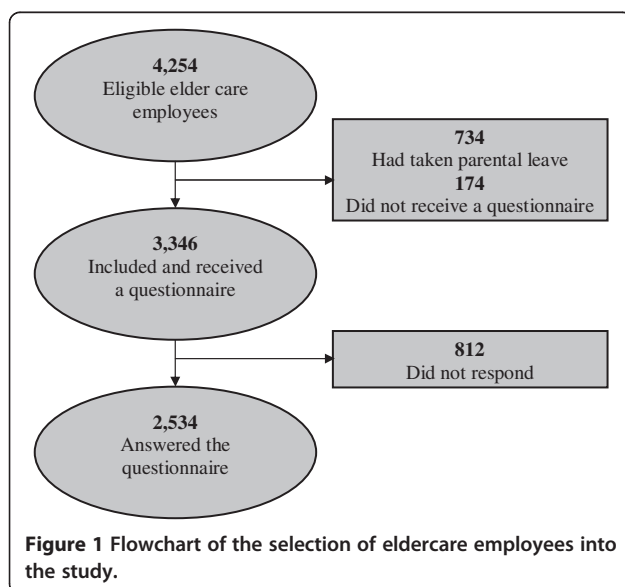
4,254
Eligible elder care employees

734
Had taken parental leave
174
Did not receive a questionnaire

3,346
Included and received a questionnaire

812
Did not respond

2,534
Answered the questionnaire

Figure 1 Flowchart of the selection of eldercare employees into the study.